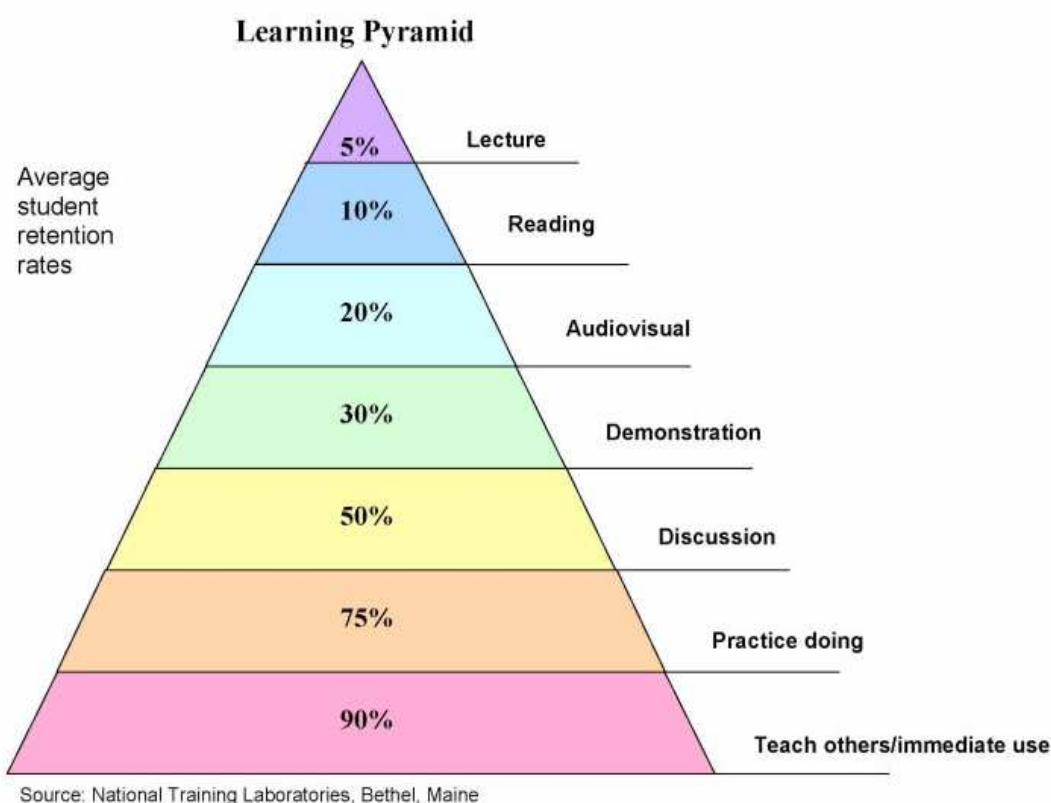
Learning Pyramid

Average student retention rates

5% Lecture

10% Reading

20% Audiovisual

30% Demonstration

50% Discussion

75% Practice doing

90% Teach others/immediate use

Source: National Training Laboratories, Bethel, Maine